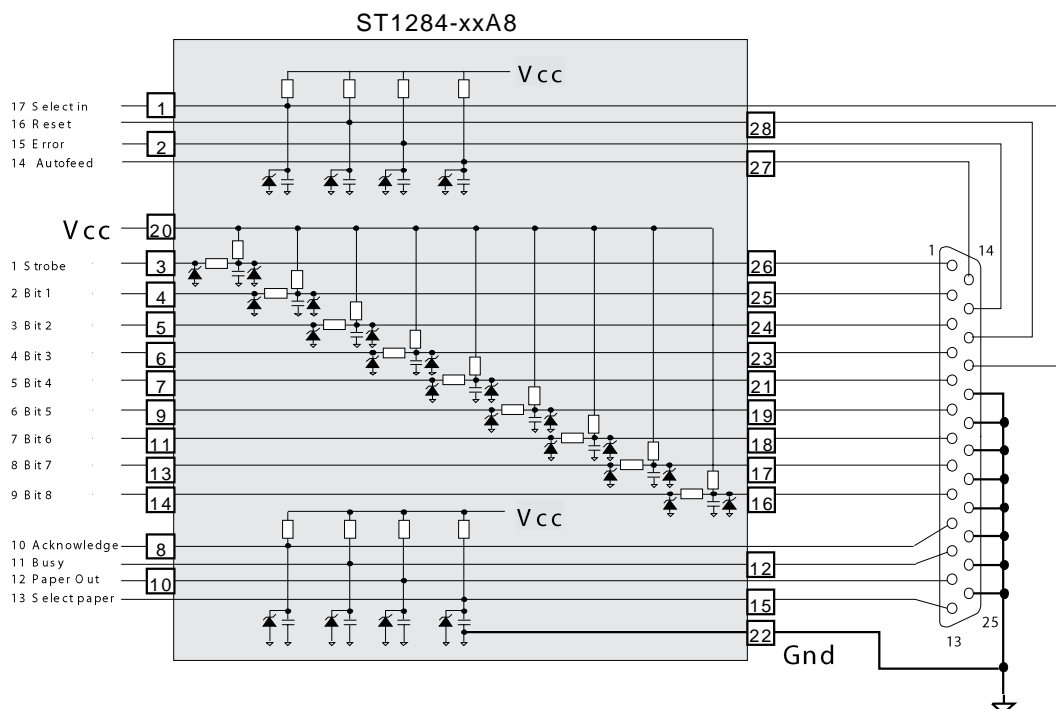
ST1284-xxA8

Vcc

17 Select in
16 Reset
15 Error
14 Autofeed

1
2
28
27

Vcc
20

1 Strobe
2 Bit 1
3 Bit 2
4 Bit 3
5 Bit 4
6 Bit 5
7 Bit 6
8 Bit 7
9 Bit 8

3
4
5
6
7
9
11
13
14

26
25
24
23
21
19
18
17
16

1
14

Vcc

10 Acknowledge
11 Busy
12 Paper Out
13 Select paper

8
10
12
15
22

Gnd

13
25